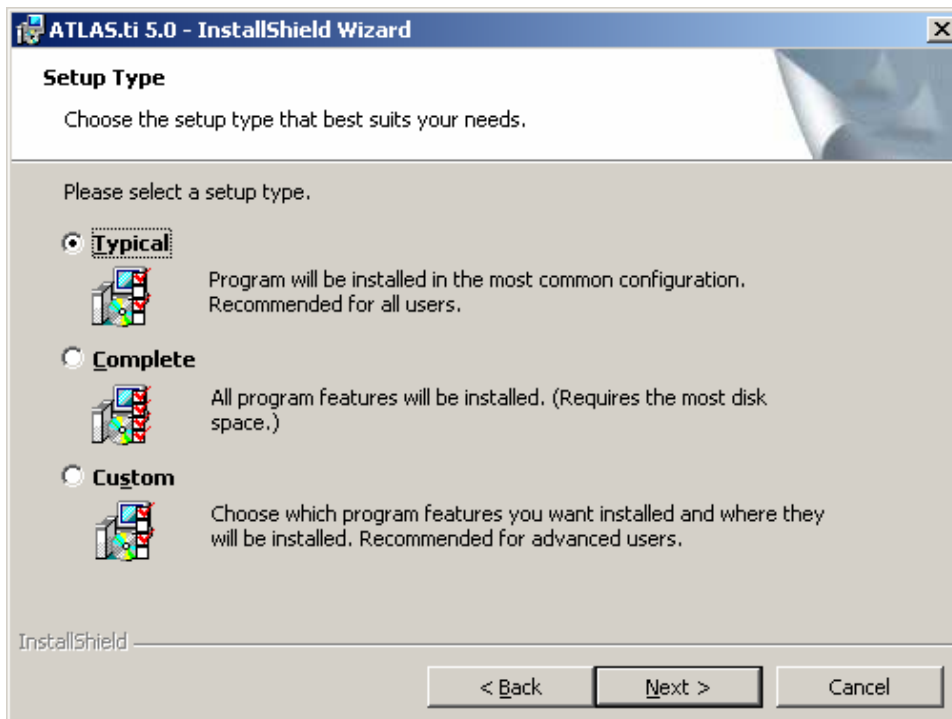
ATLAS.ti 5.0 - InstallShield Wizard

Setup Type

Choose the setup type that best suits your needs.

Please select a setup type.

Typical

Program will be installed in the most common configuration. Recommended for all users.

Complete

All program features will be installed. (Requires the most disk space.)

Custom

Choose which program features you want installed and where they will be installed. Recommended for advanced users.

InstallShield

< Back

Next >

Cancel